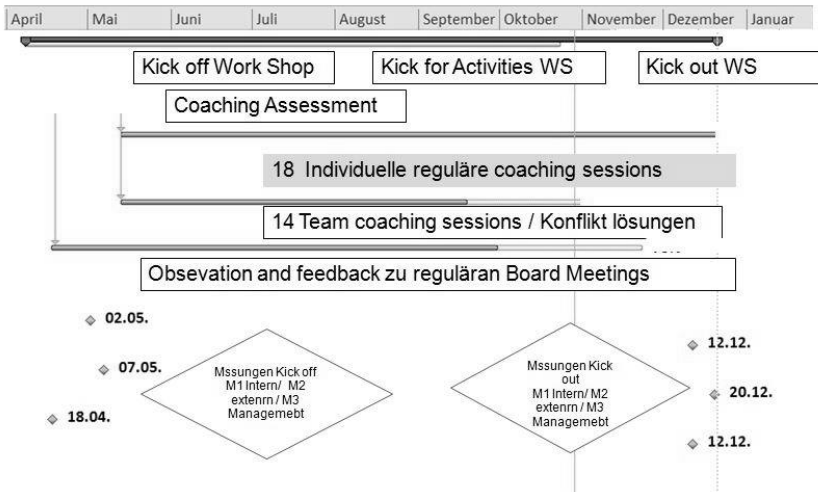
April | Mai | Juni | Juli | August | September | Oktober | November | Dezember | Januar

Kick off Work Shop

Kick for Activities WS

Kick out WS

Coaching Assessment

18 Individuelle reguläre coaching sessions

14 Team coaching sessions / Konflikt lösungen

Obsevation and feedback zu reguläran Board Meetings

02.05.

07.05.

18.04.

Mssungen Kick off M1 Intern/ M2 extenrn / M3 Managemebt

Mssungen Kick out M1 Intern / M2 extenrn / M3 Managemebt

12.12.

20.12.

12.12.